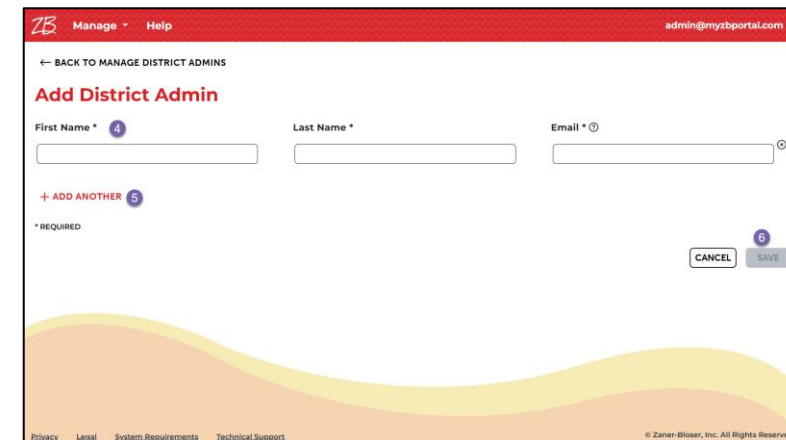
ZB Manage ▾ Help admin@myzbportal.com

← BACK TO MANAGE DISTRICT ADMINS

Add District Admin

First Name * 4

Last Name *

Email * ⓘ

+ ADD ANOTHER 5

* REQUIRED

6

CANCEL SAVE

Privacy Legal System Requirements Technical Support

© Zaner-Bloser, Inc. All Rights Reserv